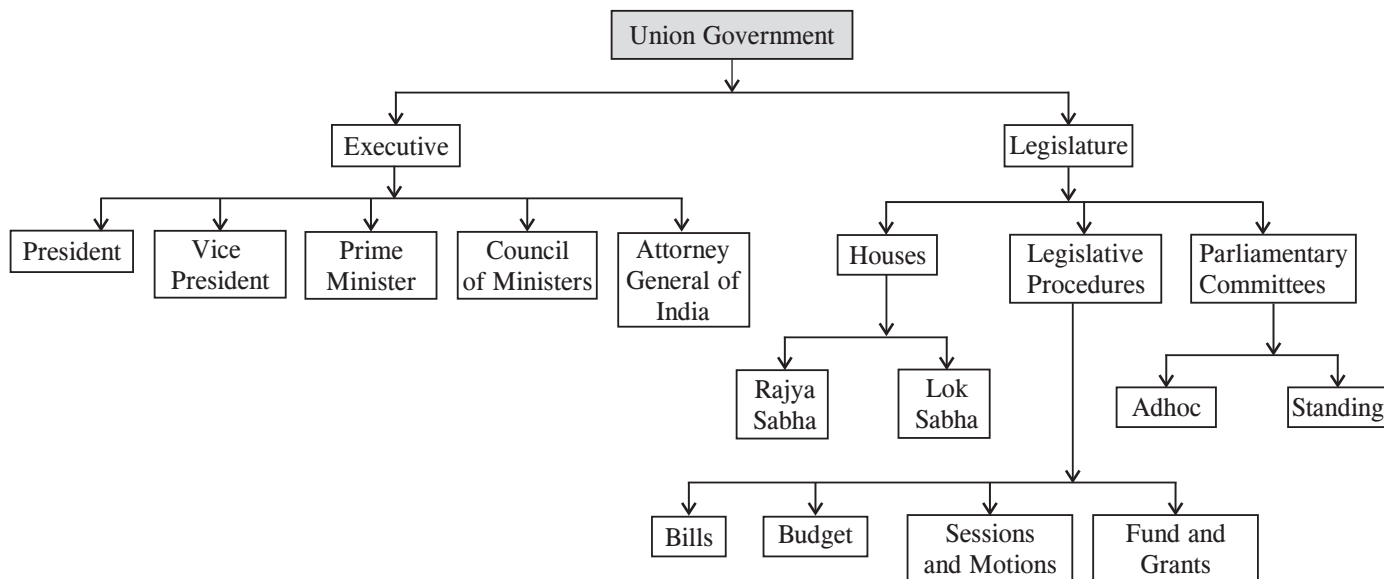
Union Government

Executive

Legislature

President

Vice President

Prime Minister

Council of Ministers

Attorney General of India

Houses

Legislative Procedures

Parliamentary Committees

Rajya Sabha

Lok Sabha

Adhoc

Standing

Bills

Budget

Sessions and Motions

Fund and Grants